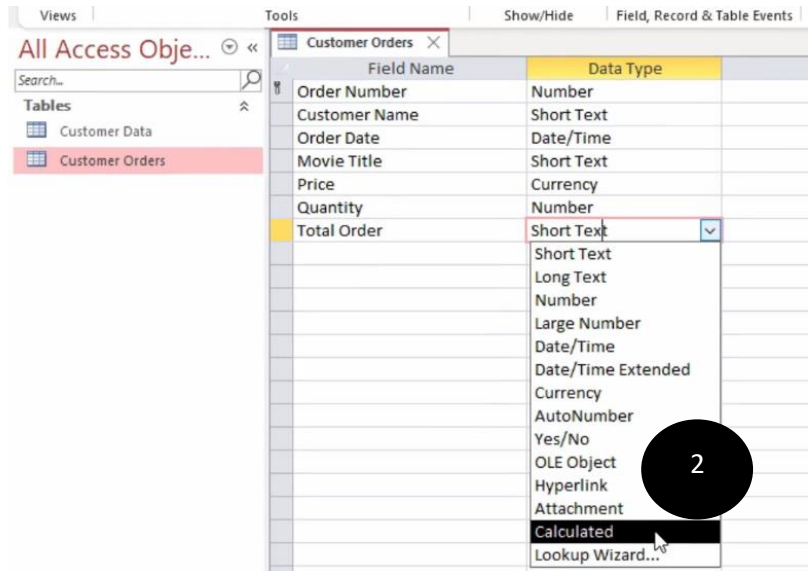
Views | Tools | Show/Hide | Field, Record & Table Events

All Access Obje... ⊙ «

Search...

Tables

Customer Data

Customer Orders

Customer Orders ×

| Field Name | Data Type |
|---|---|
| Order Number | Number |
| Customer Name | Short Text |
| Order Date | Date/Time |
| Movie Title | Short Text |
| Price | Currency |
| Quantity | Number |
| Total Order | Short Text |

Short Text
Long Text
Number
Large Number
Date/Time
Date/Time Extended
Currency
AutoNumber
Yes/No
OLE Object
Hyperlink
Attachment
Calculated
Lookup Wizard...

2